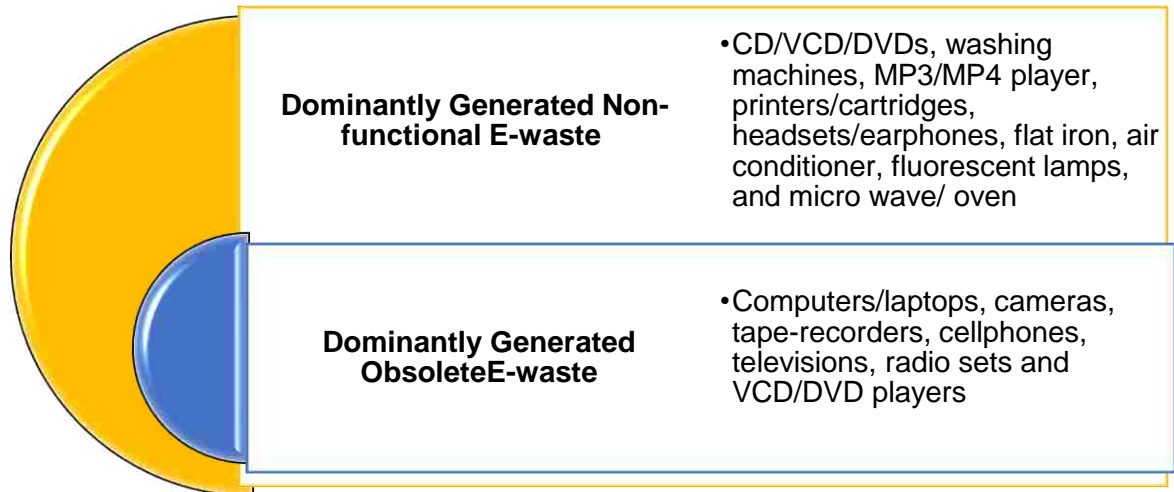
Dominantly Generated Non-functional E-waste

• CD/VCD/DVDs, washing machines, MP3/MP4 player, printers/cartridges, headsets/earphones, flat iron, air conditioner, fluorescent lamps, and micro wave/ oven

Dominantly Generated ObsoleteE-waste

• Computers/laptops, cameras, tape-recorders, cellphones, televisions, radio sets and VCD/DVD players